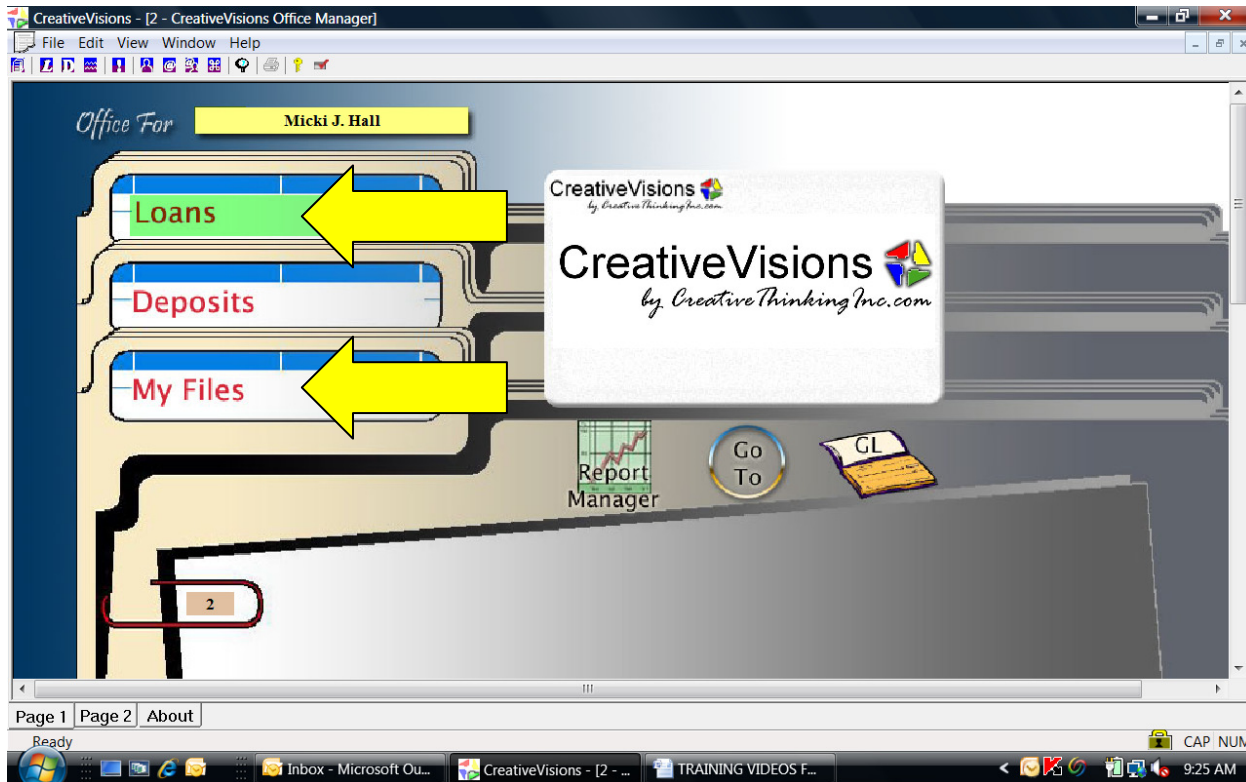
CreativeVisions - [2 - CreativeVisions Office Manager]

File Edit View Window Help

Office For Micki J. Hall

Loans

Deposits

My Files

CreativeVisions by CreativeThinkingInc.com

CreativeVisions by CreativeThinkingInc.com

Report Manager

Go To

GL

2

Page 1 Page 2 About

Ready

CAP NUM

Inbox - Microsoft Ou...

CreativeVisions - [2 - ...

TRAINING VIDEOS F...

9:25 AM